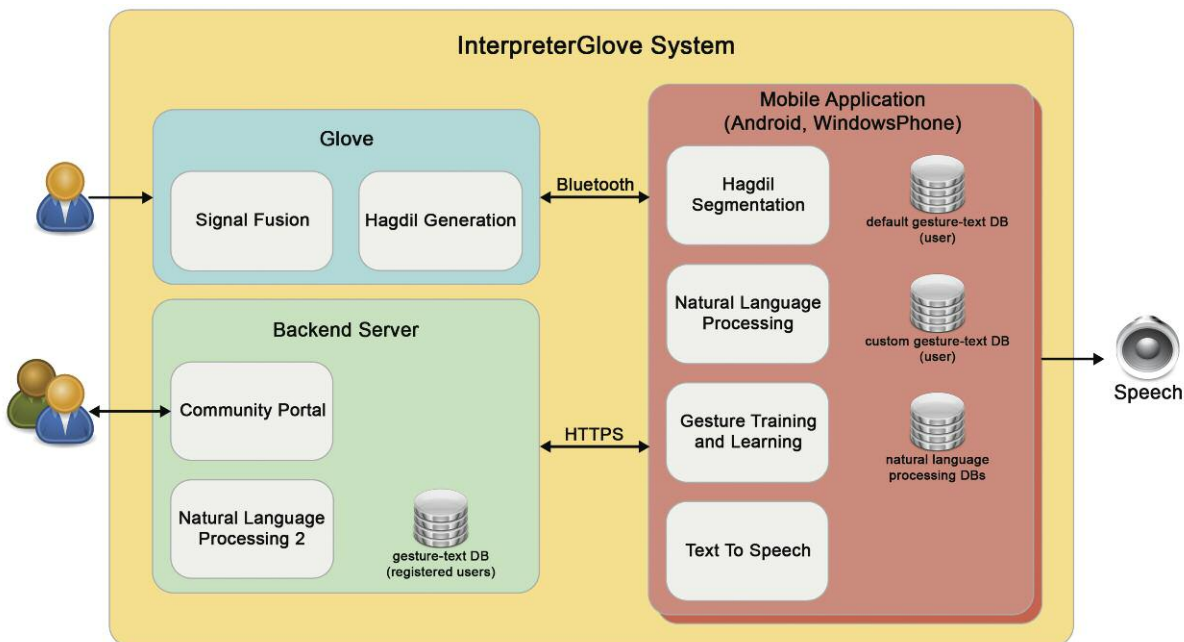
InterpreterGlove System

Glove

Signal Fusion

Hagdil Generation

Bluetooth

Mobile Application (Android, WindowsPhone)

Hagdil Segmentation

default gesture-text DB (user)

Natural Language Processing

custom gesture-text DB (user)

Gesture Training and Learning

natural language processing DBs

Text To Speech

Backend Server

Community Portal

Natural Language Processing 2

gesture-text DB (registered users)

HTTPS

Speech